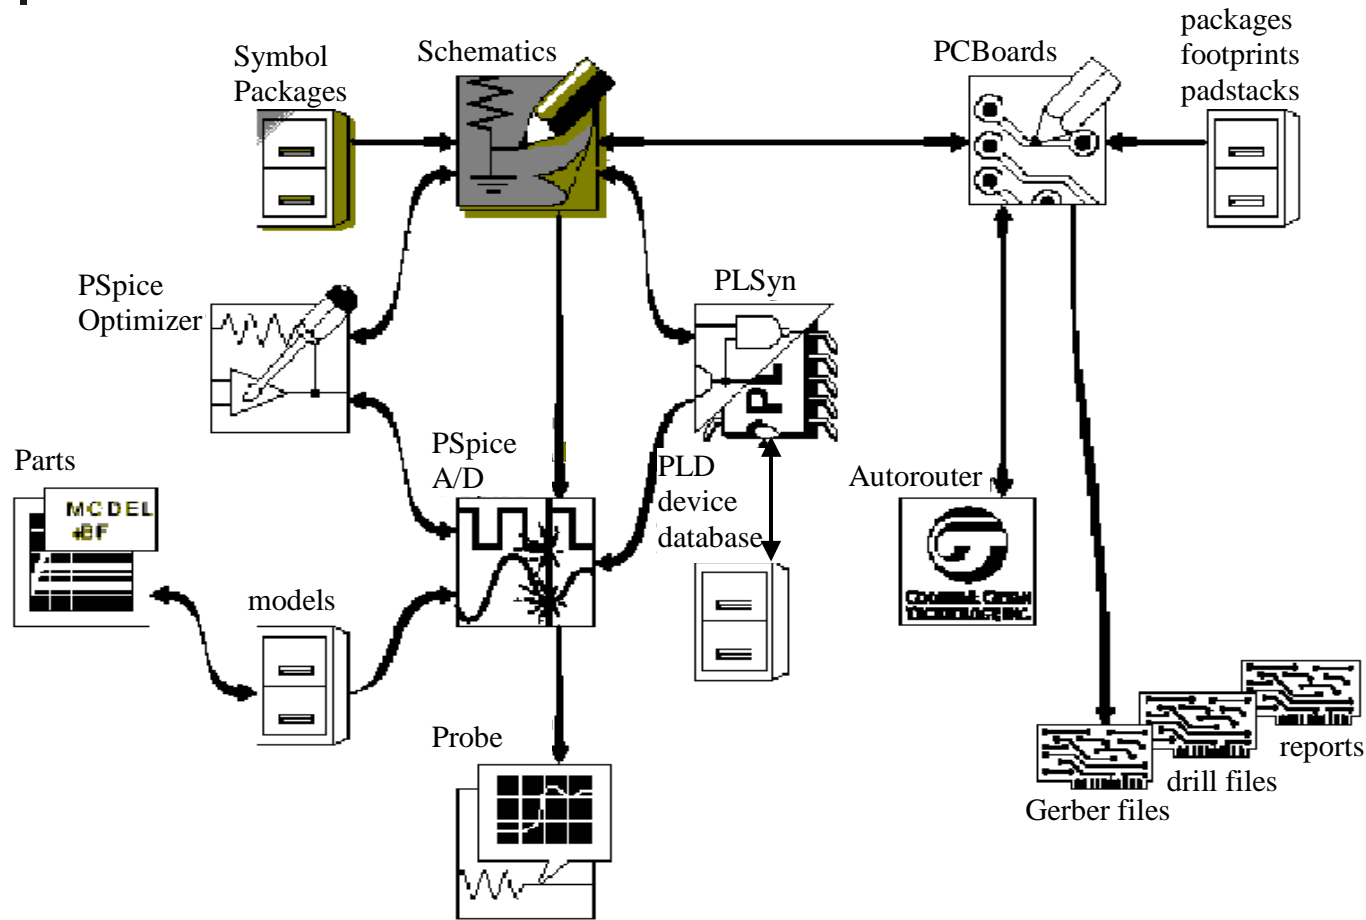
Symbol Packages

Schematics

PCBoards

packages footprints padstacks

PSpice Optimizer

PLSyn

PL

Parts

MODEL
.LIB

PSpice A/D

PLD device database

Autorouter

COOPER & CHYAN TECHNOLOGY, INC.

models

Probe

reports

drill files

Gerber files